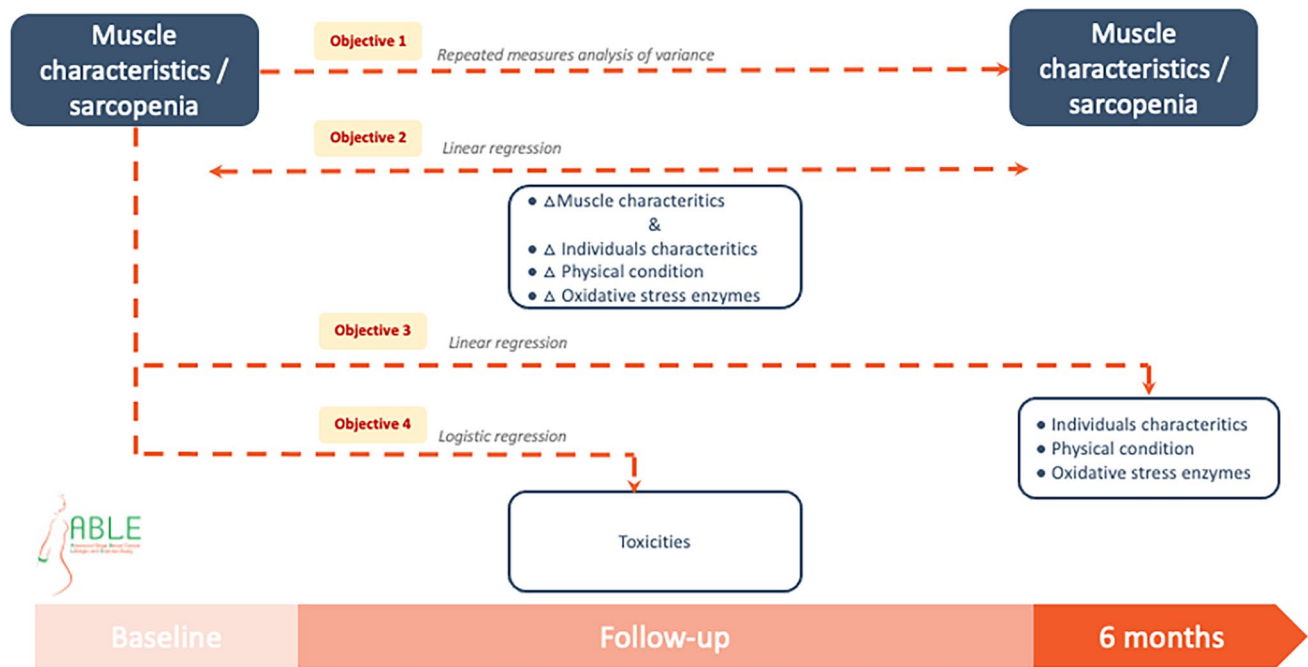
Muscle characteristics / sarcopenia

Objective 1
Repeated measures analysis of variance

Muscle characteristics / sarcopenia

Objective 2
Linear regression

- ΔMuscle characteritics
&
- Δ Individuals characteritics
- Δ Physical condition
- Δ Oxidative stress enzymes

Objective 3
Linear regression

- Individuals characteritics
- Physical condition
- Oxidative stress enzymes

Objective 4
Logistic regression

ABLE
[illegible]

Toxicities

Baseline
Follow-up
6 months